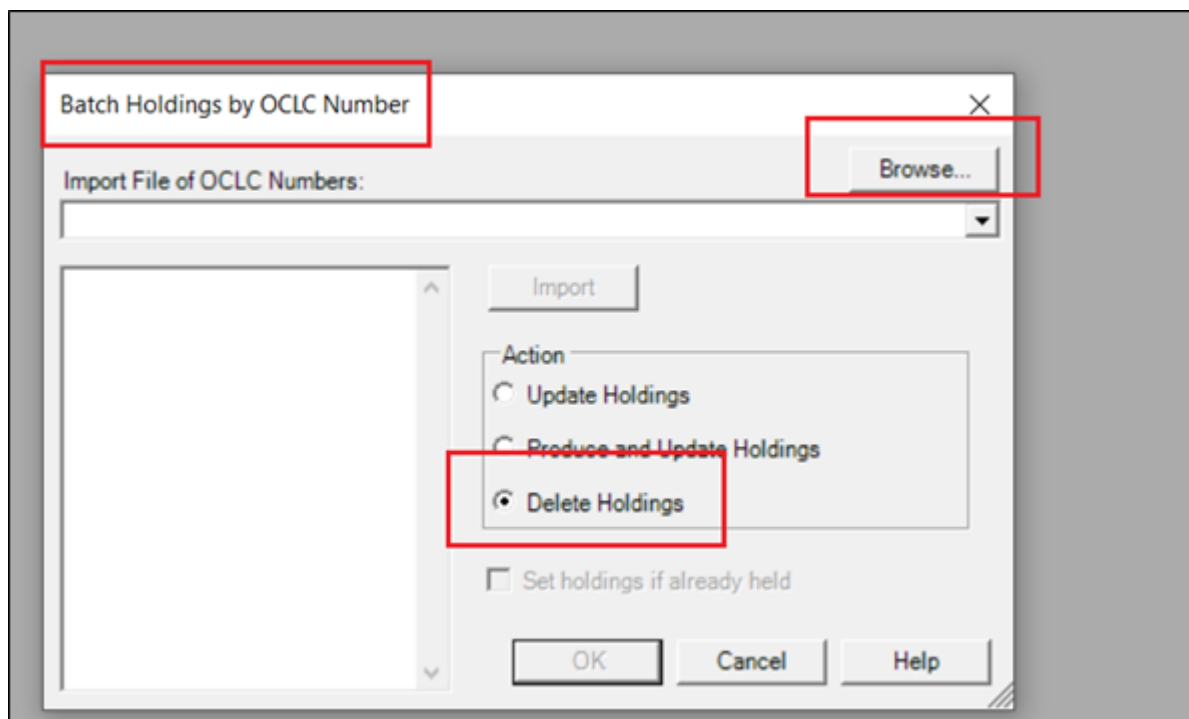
Batch Holdings by OCLC Number

X

Import File of OCLC Numbers:

Browse...

Import

Action

Update Holdings

Produce and Update Holdings

Delete Holdings

Set holdings if already held

OK

Cancel

Help